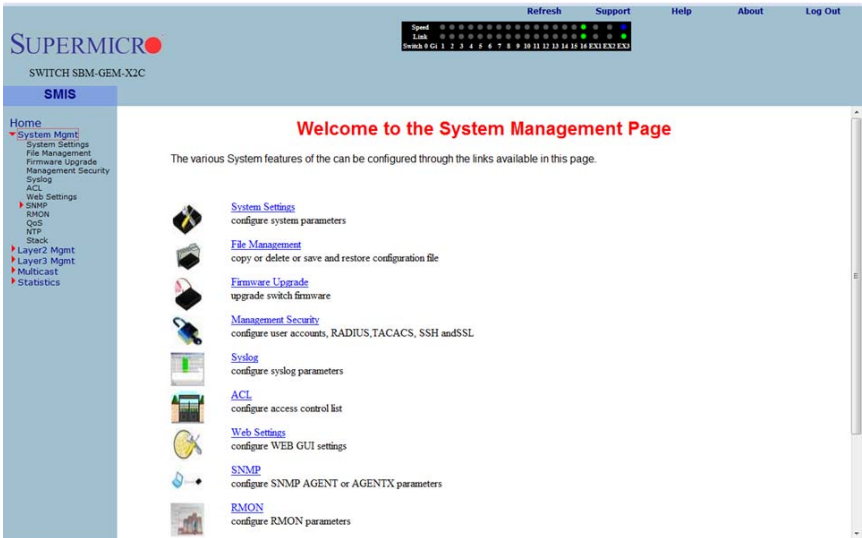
Refresh Support Help About Log Out

Speed
Link
Switch 0 Gi 1 2 3 4 5 6 7 8 9 10 11 12 13 14 15 16 EX1 EX2 EX3

SUPERMICRO

SWITCH SBM-GEM-X2C

SMIS

Home
System Mgmt
System Settings
File Management
Firmware Upgrade
Management Security
Syslog
ACL
Web Settings
SNMP
RMON
QoS
NTP
Stack
Layer2 Mgmt
Layer3 Mgmt
Multicast
Statistics

Welcome to the System Management Page

The various System features of the can be configured through the links available in this page.

System Settings
configure system parameters

File Management
copy or delete or save and restore configuration file

Firmware Upgrade
upgrade switch firmware

Management Security
configure user accounts, RADIUS,TACACS, SSH andSSL

Syslog
configure syslog parameters

ACL
configure access control list

Web Settings
configure WEB GUI settings

SNMP
configure SNMP AGENT or AGENTX parameters

RMON
configure RMON parameters